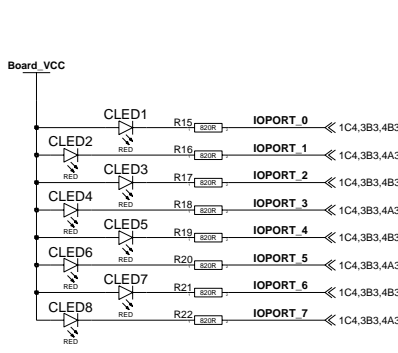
Board_VCC

CLED1
RED
R15 820R
IOPORT_0
1C4,3B3,4B3

CLED2
RED
R16 820R
IOPORT_1
1C4,3B3,4A3

CLED3
RED
R17 820R
IOPORT_2
1C4,3B3,4B3

CLED4
RED
R18 820R
IOPORT_3
1C4,3B3,4A3

CLED5
RED
R19 820R
IOPORT_4
1C4,3B3,4B3

CLED6
RED
R20 820R
IOPORT_5
1C4,3B3,4A3

CLED7
RED
R21 820R
IOPORT_6
1C4,3B3,4B3

CLED8
RED
R22 820R
IOPORT_7
1C4,3B3,4A3